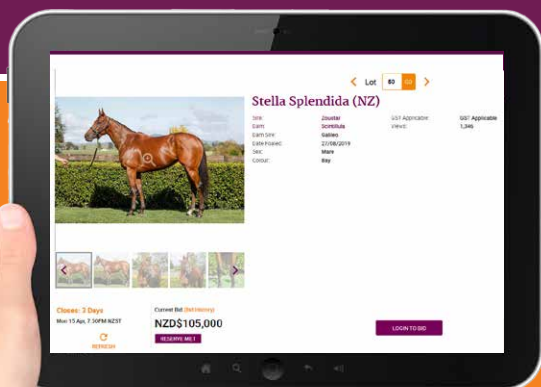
Lot 80 GO

Stella Splendida (NZ)

Sire: Zoustar
Dam: Scintilla
Dam Sire: Galileo
Date Foaled: 27/08/2019
Sex: Mare
Colour: Bay

GST Applicable: GST Applicable
Views: 1,946

Closes: 3 Days
Mon 15 Apr, 7:30PM NZST
REFRESH

Current Bid (Bid History)
NZD$105,000
RESERVE MET

LOGIN TO BID